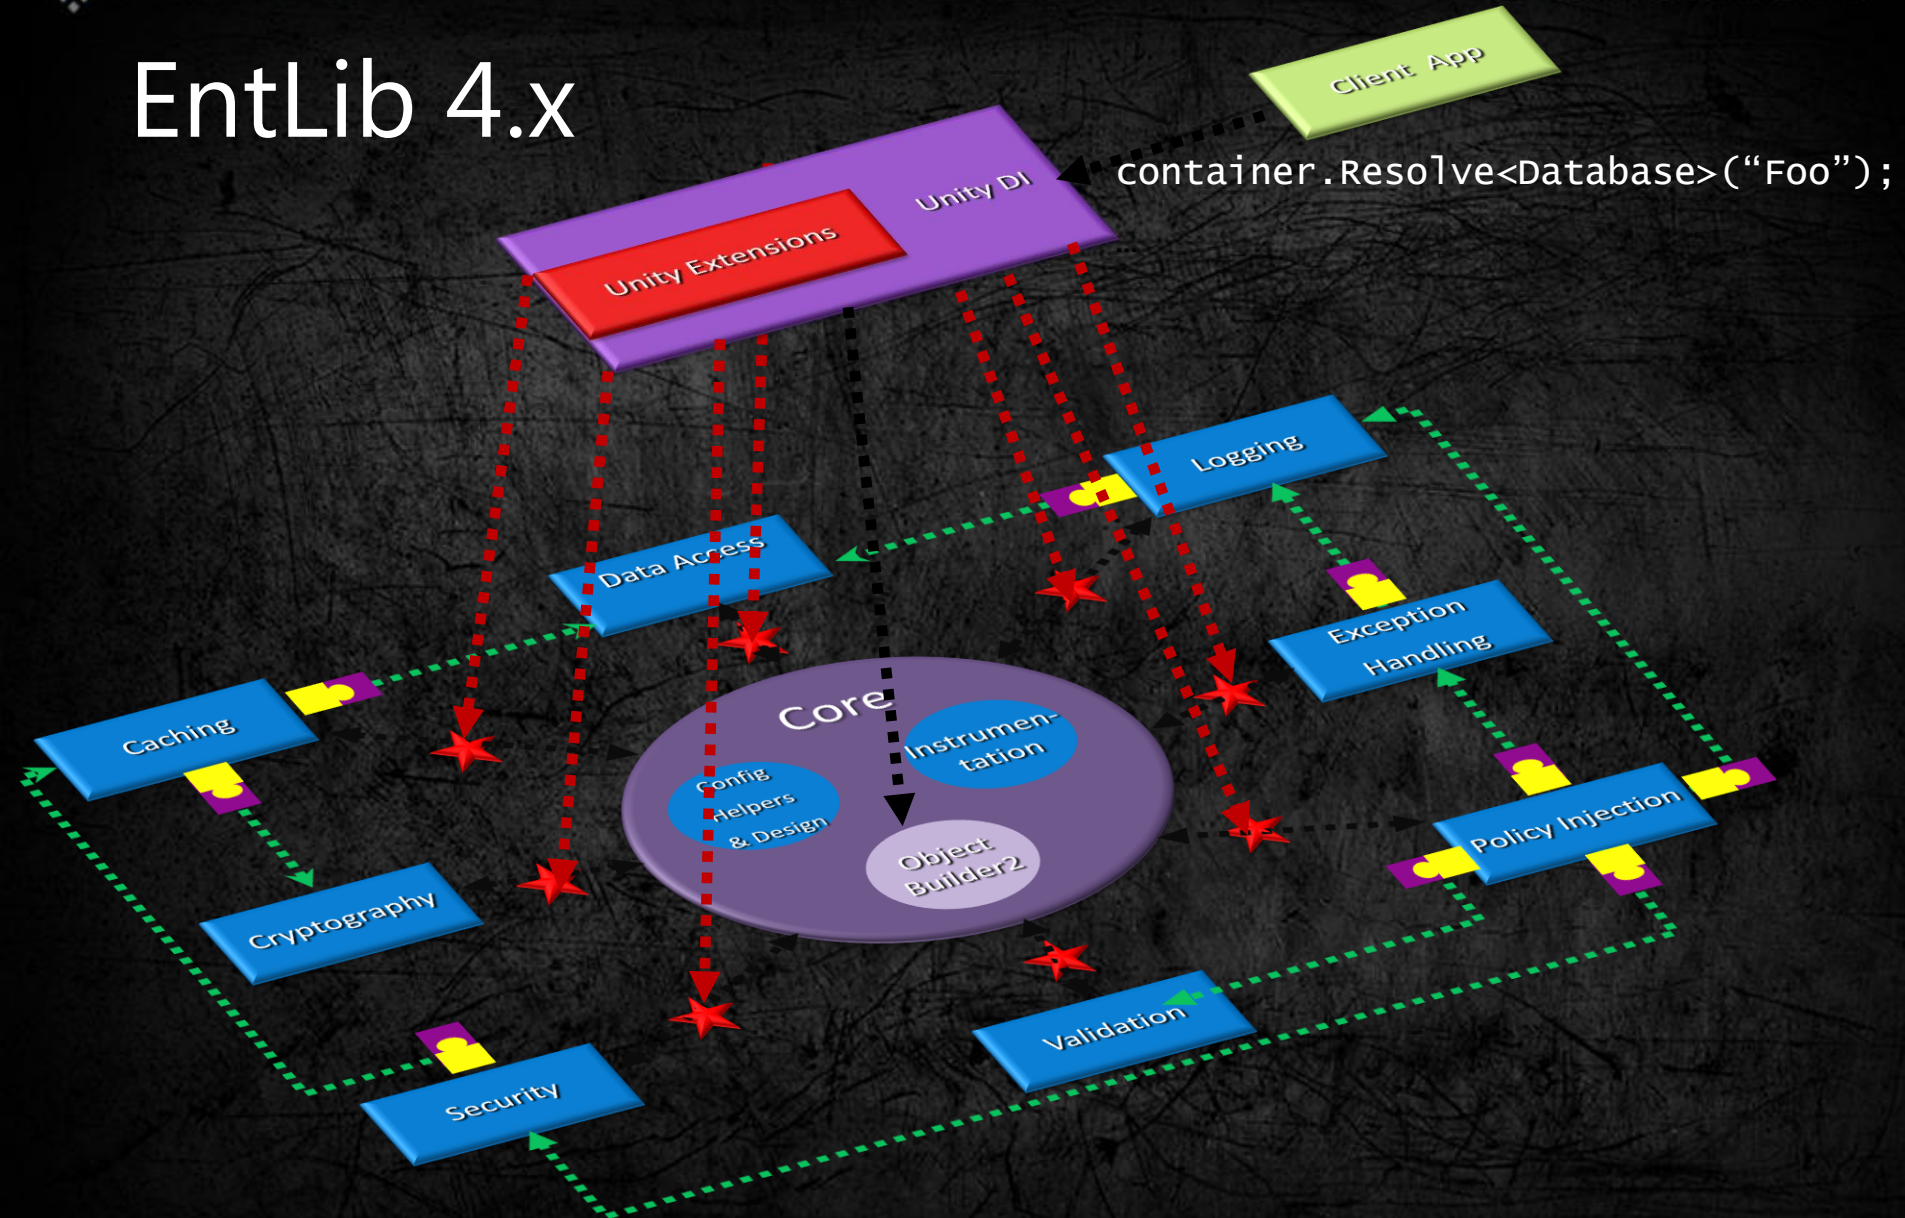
EntLib 4.x

Client App

container.Resolve<Database>("Foo");

Unity DI

Unity Extensions

Logging

Data Access

Exception Handling

Caching

Core

Instrumentation

Config Helpers & Design

Object Builder2

Policy Injection

Cryptography

Validation

Security